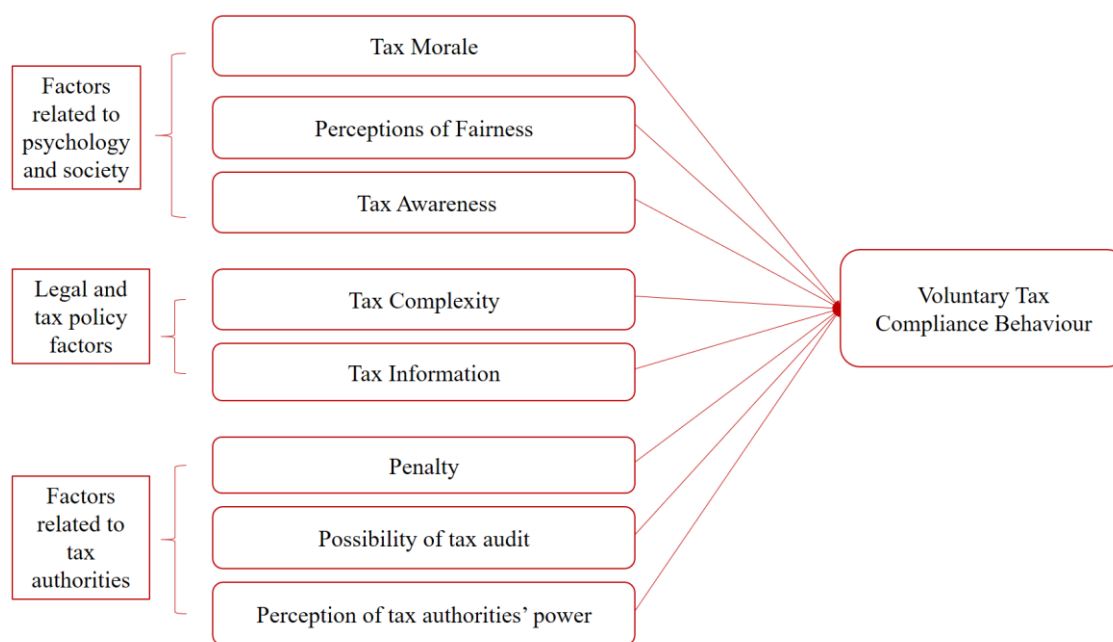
Factors related to psychology and society

Tax Morale

Perceptions of Fairness

Tax Awareness

Legal and tax policy factors

Tax Complexity

Tax Information

Factors related to tax authorities

Penalty

Possibility of tax audit

Perception of tax authorities’ power

Voluntary Tax Compliance Behaviour